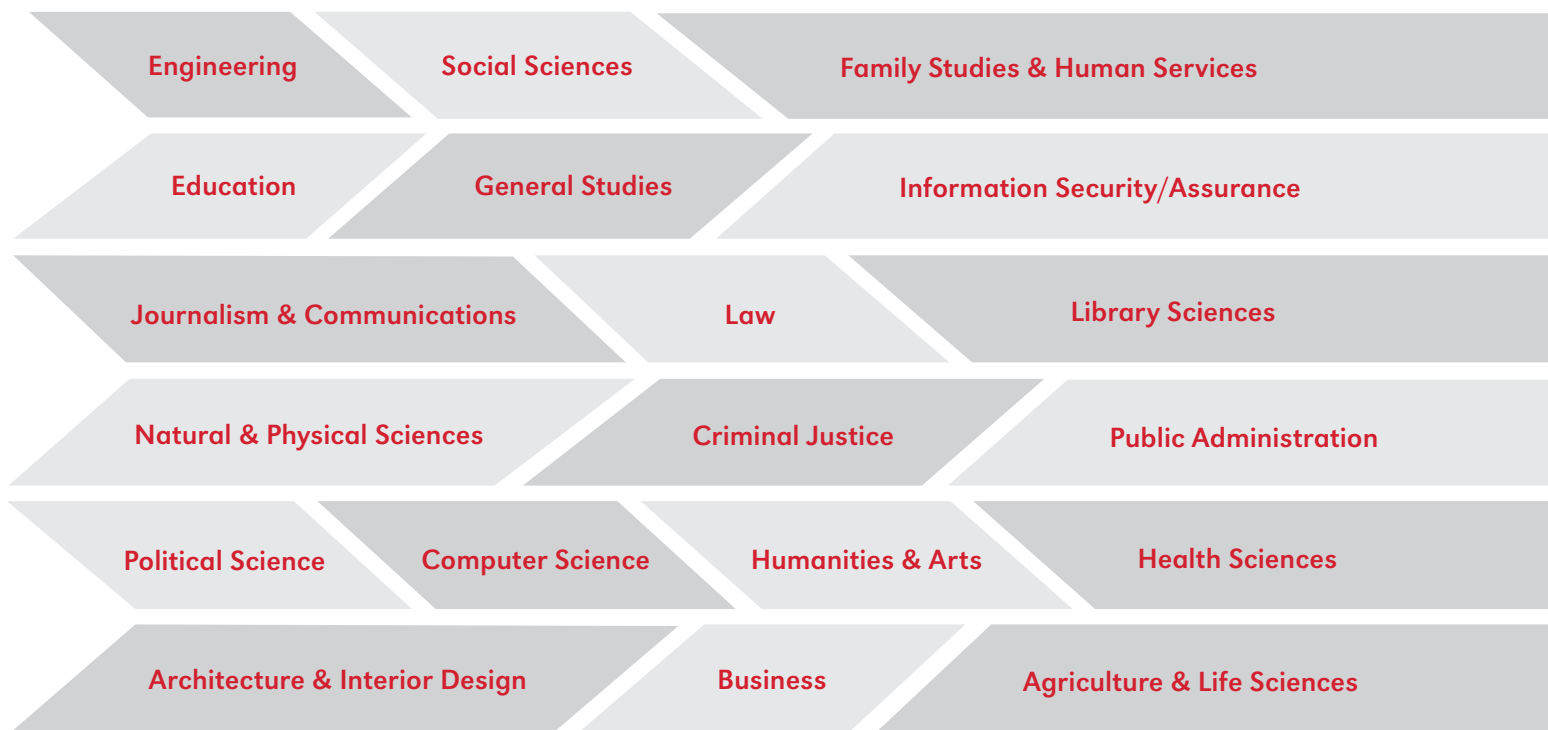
Engineering
Social Sciences
Family Studies & Human Services
Education
General Studies
Information Security/Assurance
Journalism & Communications
Law
Library Sciences
Natural & Physical Sciences
Criminal Justice
Public Administration
Political Science
Computer Science
Humanities & Arts
Health Sciences
Architecture & Interior Design
Business
Agriculture & Life Sciences